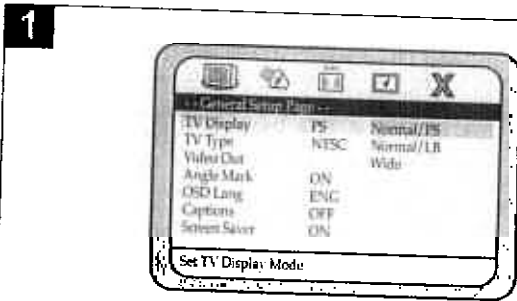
1

- - General Setup Page - -

| | | |
|---|---|---|
| TV Display | PS | Normal/PS |
| TV Type | NTSC | Normal/LB |
| Video Out | | Wide |
| Angle Mark | ON | |
| OSD Lang | ENG | |
| Captions | OFF | |
| Screen Saver | ON | |

Set TV Display Mode